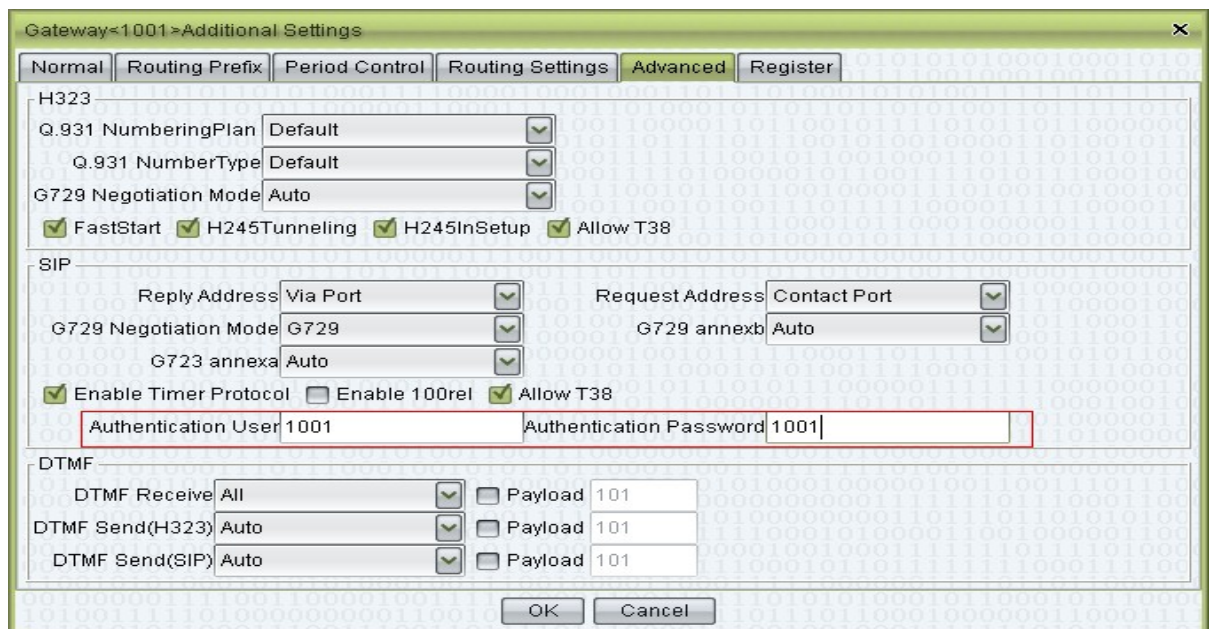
Gateway<1001>Additional Settings ×

Normal | Routing Prefix | Period Control | Routing Settings | Advanced | Register

H323
Q.931 NumberingPlan Default
Q.931 NumberType Default
G729 Negotiation Mode Auto
FastStart H245Tunneling H245InSetup Allow T38

SIP
Reply Address Via Port
Request Address Contact Port
G729 Negotiation Mode G729
G729 annexb Auto
G723 annexa Auto
Enable Timer Protocol Enable 100rel Allow T38
Authentication User 1001
Authentication Password 1001

DTMF
DTMF Receive All
Payload 101
DTMF Send(H323) Auto
Payload 101
DTMF Send(SIP) Auto
Payload 101

OK Cancel